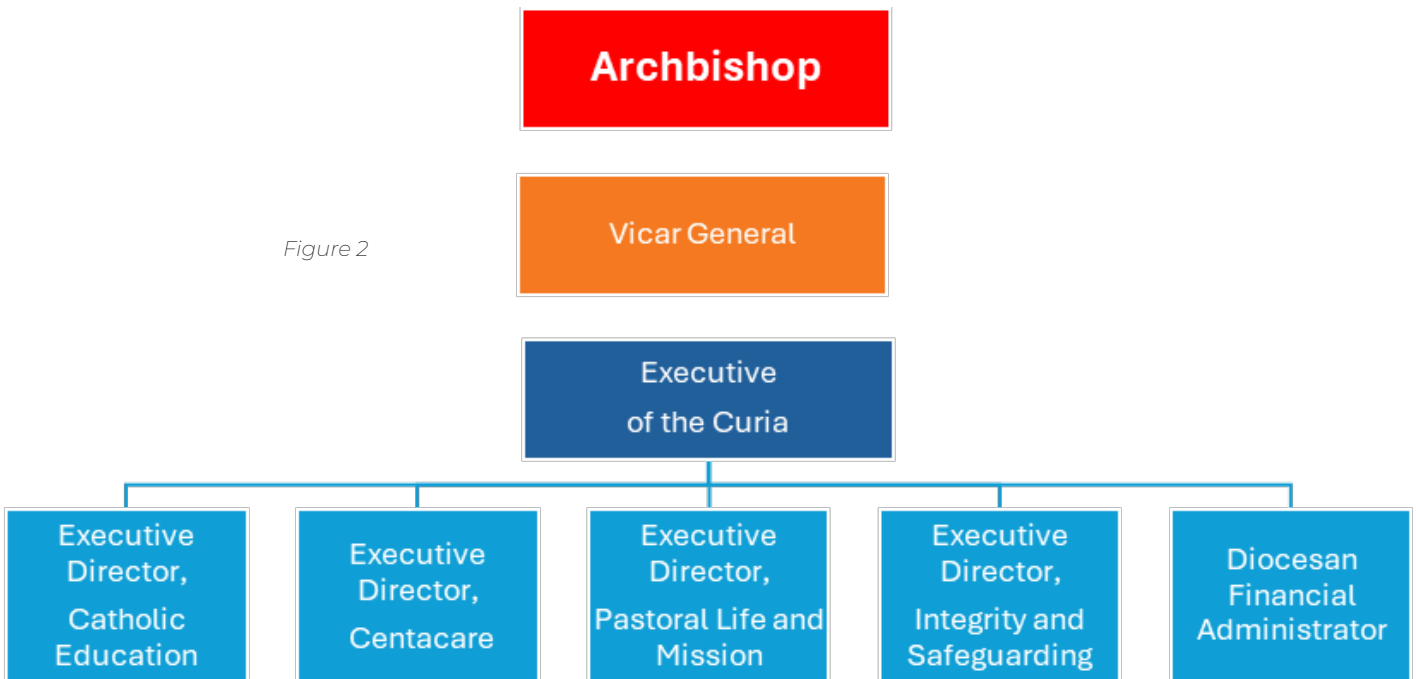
Archbishop

Vicar General

Figure 2

Executive of the Curia

Executive Director, Catholic Education

Executive Director, Centacare

Executive Director, Pastoral Life and Mission

Executive Director, Integrity and Safeguarding

Diocesan Financial Administrator